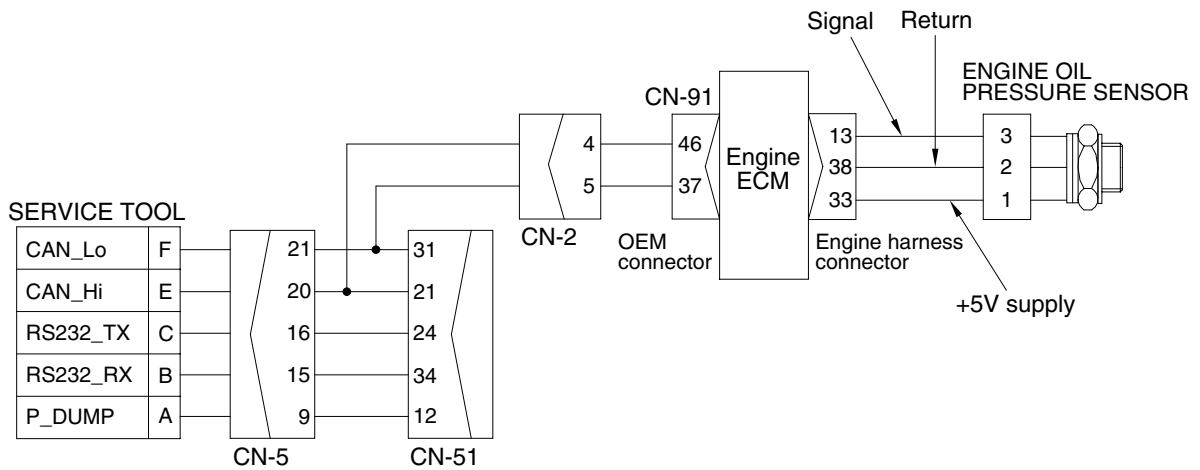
Signal
Return
ENGINE OIL
PRESSURE SENSOR
CN-91
4
5
46
37
Engine
ECM
13
38
33
3
2
1
SERVICE TOOL
| CAN_Lo | F |
|---|---|
| CAN_Hi | E |
| RS232_TX | C |
| RS232_RX | B |
| P_DUMP | A |

21
20
16
15
9
31
21
24
34
12
CN-2
OEM
connector
Engine harness
connector
+5V supply
CN-5
CN-51